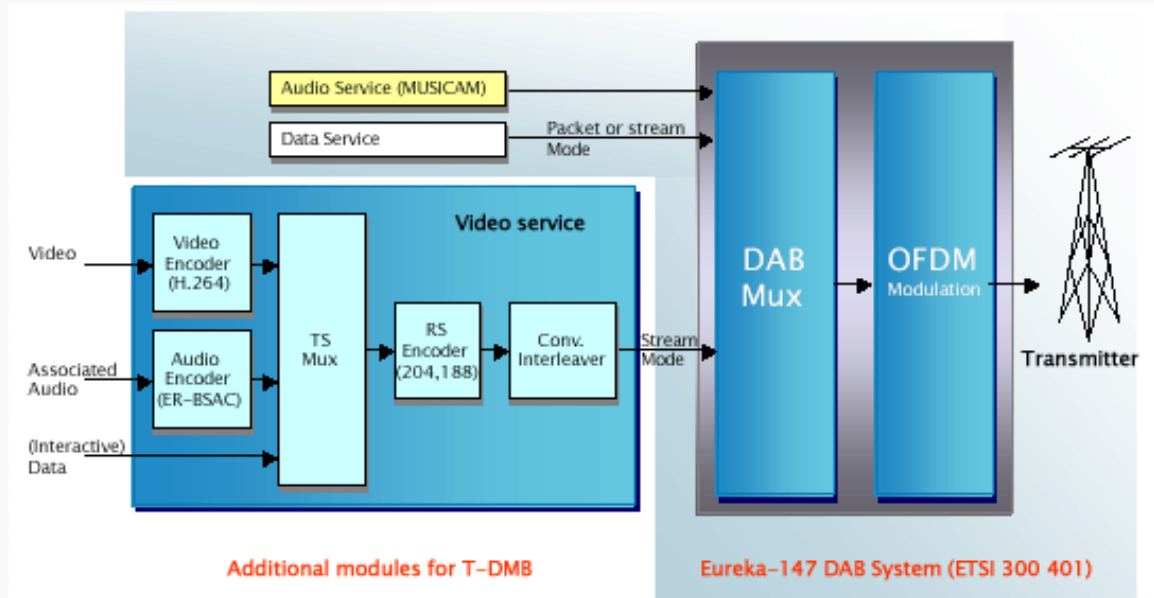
Audio Service (MUSICAM)

Data Service

Packet or stream Mode

Video service

Video

Video Encoder (H.264)

Associated Audio

Audio Encoder (ER-BSAC)

(Interactive) Data

TS Mux

RS Encoder (204,188)

Conv. Interleaver

Stream Mode

DAB Mux

OFDM Modulation

Transmitter

Additional modules for T-DMB

Eureka-147 DAB System (ETSI 300 401)